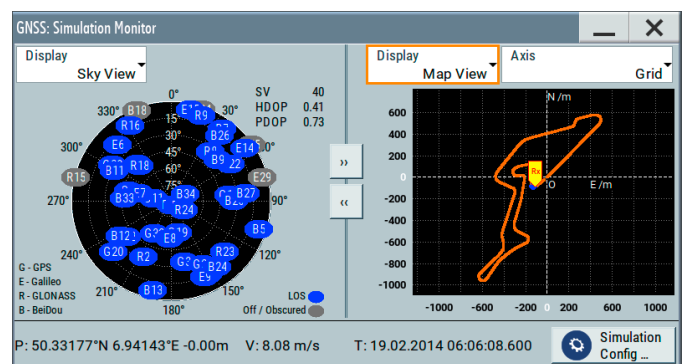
GNSS: Simulation Monitor

Display
Sky View

Display
Map View

Axis
Grid

0°
30°
60°
90°
120°
150°
180°
210°
240°
270°
300°
330°
15°
30°
45°
60°
75°

SV 40
HDOP 0.41
PDOP 0.73

B18
E1
R9
R16
B26
E6
E14
B9
R18
B11
R15
E29
B33
B34
B27
R24
B12
G3
E8
B5
G20
R2
R23
G3
B24
E9
B13

G - GPS
E - Galileo
R - GLONASS
B - BeiDou

LOS
Off / Obscured

»
«

N /m
600
400
200
0
-200
-400
-600
-800
-1000
Rx
O
E /m
-1000 -800 -600 -400 -200 0 200 400 600

P: 50.33177°N 6.94143°E -0.00m V: 8.08 m/s T: 19.02.2014 06:06:08.600

Simulation Config ...